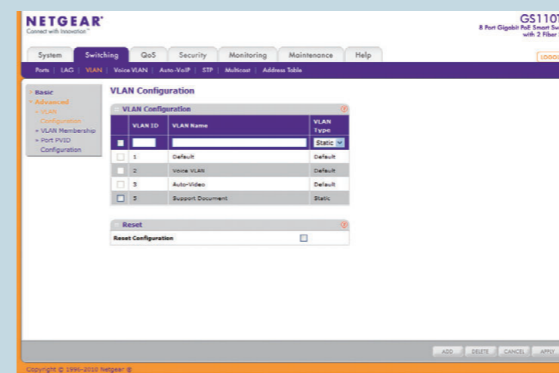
NETGEAR®
Connect with Innovation™

GS110T
8 Port Gigabit PoE Smart Sw
with 2 Fiber

LOGOUT

System | Switching | QoS | Security | Monitoring | Maintenance | Help

Ports | LAG | VLAN | Voice VLAN | Auto-VoIP | STP | Multicast | Address Table

» Basic
» Advanced
» VLAN Configuration
» VLAN Membership
» Port PVID Configuration

VLAN Configuration

VLAN Configuration

| | VLAN ID | VLAN Name | VLAN Type |
|---|---|---|---|
| | | | Static |
| | 1 | Default | Default |
| | 2 | Voice VLAN | Default |
| | 3 | Auto-Video | Default |
| | 5 | Support Document | Static |

Reset

Reset Configuration

ADD | DELETE | CANCEL | APPLY

Copyright © 1996-2010 Netgear ®